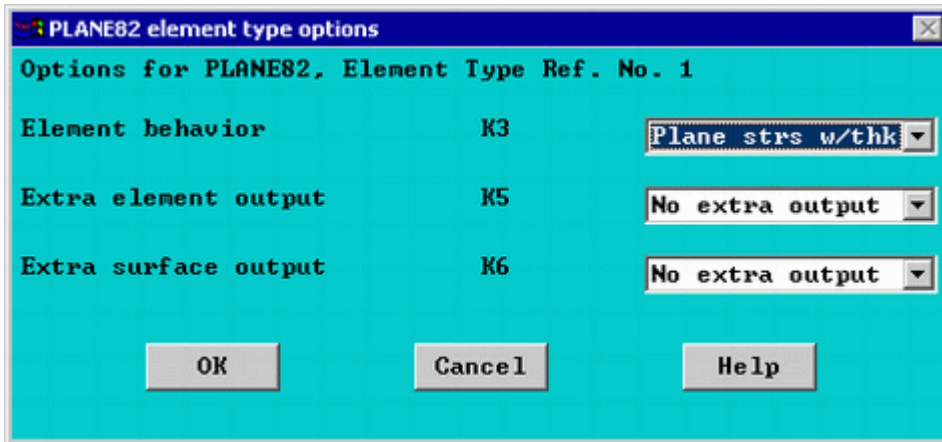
PLANE82 element type options

Options for PLANE82, Element Type Ref. No. 1

Element behavior K3 Plane strs w/thk

Extra element output K5 No extra output

Extra surface output K6 No extra output

OK Cancel Help